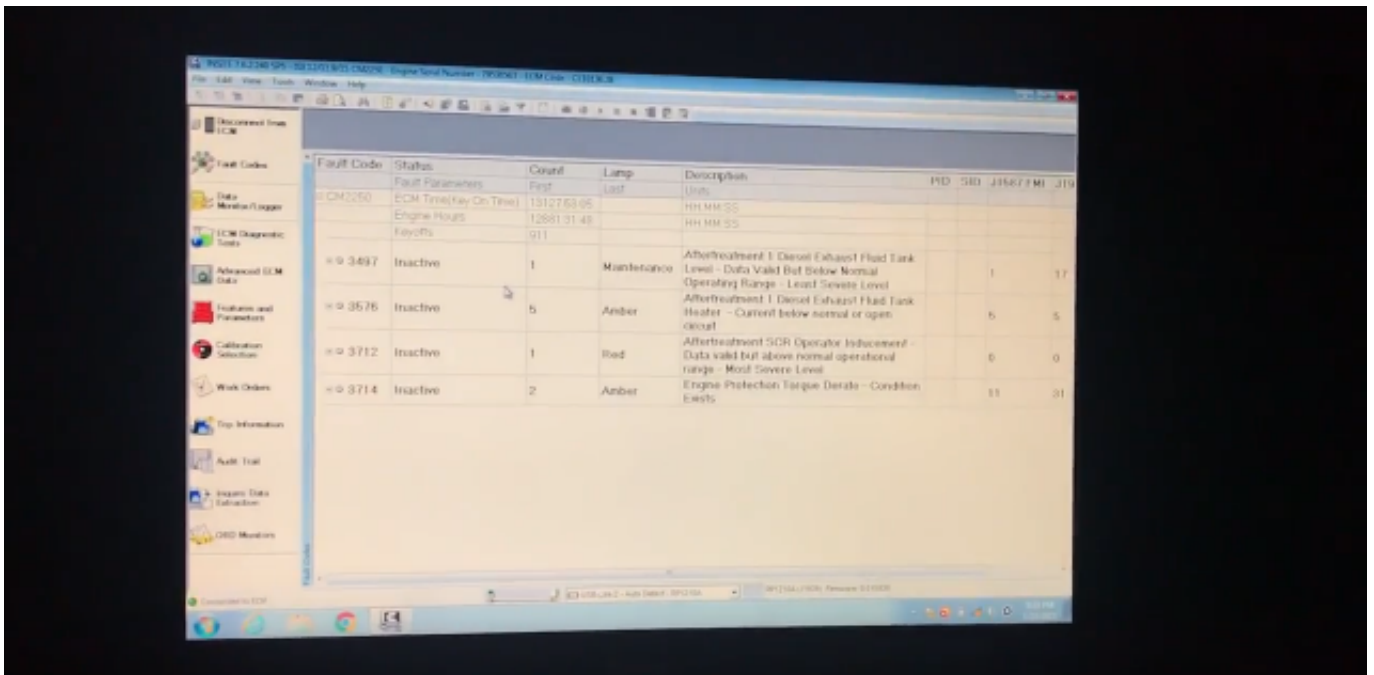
INSITE 7.6.2 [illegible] - Engine Serial Number - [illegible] - ECM Code - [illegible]
File Edit View Tools Window Help

Disconnect from ECM
Fault Codes
Data Monitor/Logger
ECM Diagnostic Tests
Advanced ECM Data
Features and Parameters
Calibration Selection
Work Orders
Trip Information
Audit Trail
Inquire Data Extraction
OBD Monitors

| Fault Code | Status | Count | Lamp | Description | PID | SID | J1587 FMI | J19 |
|---|---|---|---|---|---|---|---|---|
| | Fault Parameters | First | Last | Units | | | | |
| CM2250 | ECM Time(Key On Time) | 13127:53:06 | | HH:MM:SS | | | | |
| | Engine Hours | 12881:31:48 | | HH:MM:SS | | | | |
| | Keyoffs | 911 | | | | | | |
| 3497 | Inactive | 1 | Maintenance | Aftertreatment 1 Diesel Exhaust Fluid Tank Level - Data Valid But Below Normal Operating Range - Least Severe Level | | | 1 | 17 |
| 3576 | Inactive | 5 | Amber | Aftertreatment 1 Diesel Exhaust Fluid Tank Heater - Current below normal or open circuit | | | 5 | 5 |
| 3712 | Inactive | 1 | Red | Aftertreatment SCR Operator Inducement - Data valid but above normal operational range - Most Severe Level | | | 0 | 0 |
| 3714 | Inactive | 2 | Amber | Engine Protection Torque Derate - Condition Exists | | | 11 | 31 |

Fault Codes

Connected to ECM
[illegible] USB-Link 2 - Auto Detect - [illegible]
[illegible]